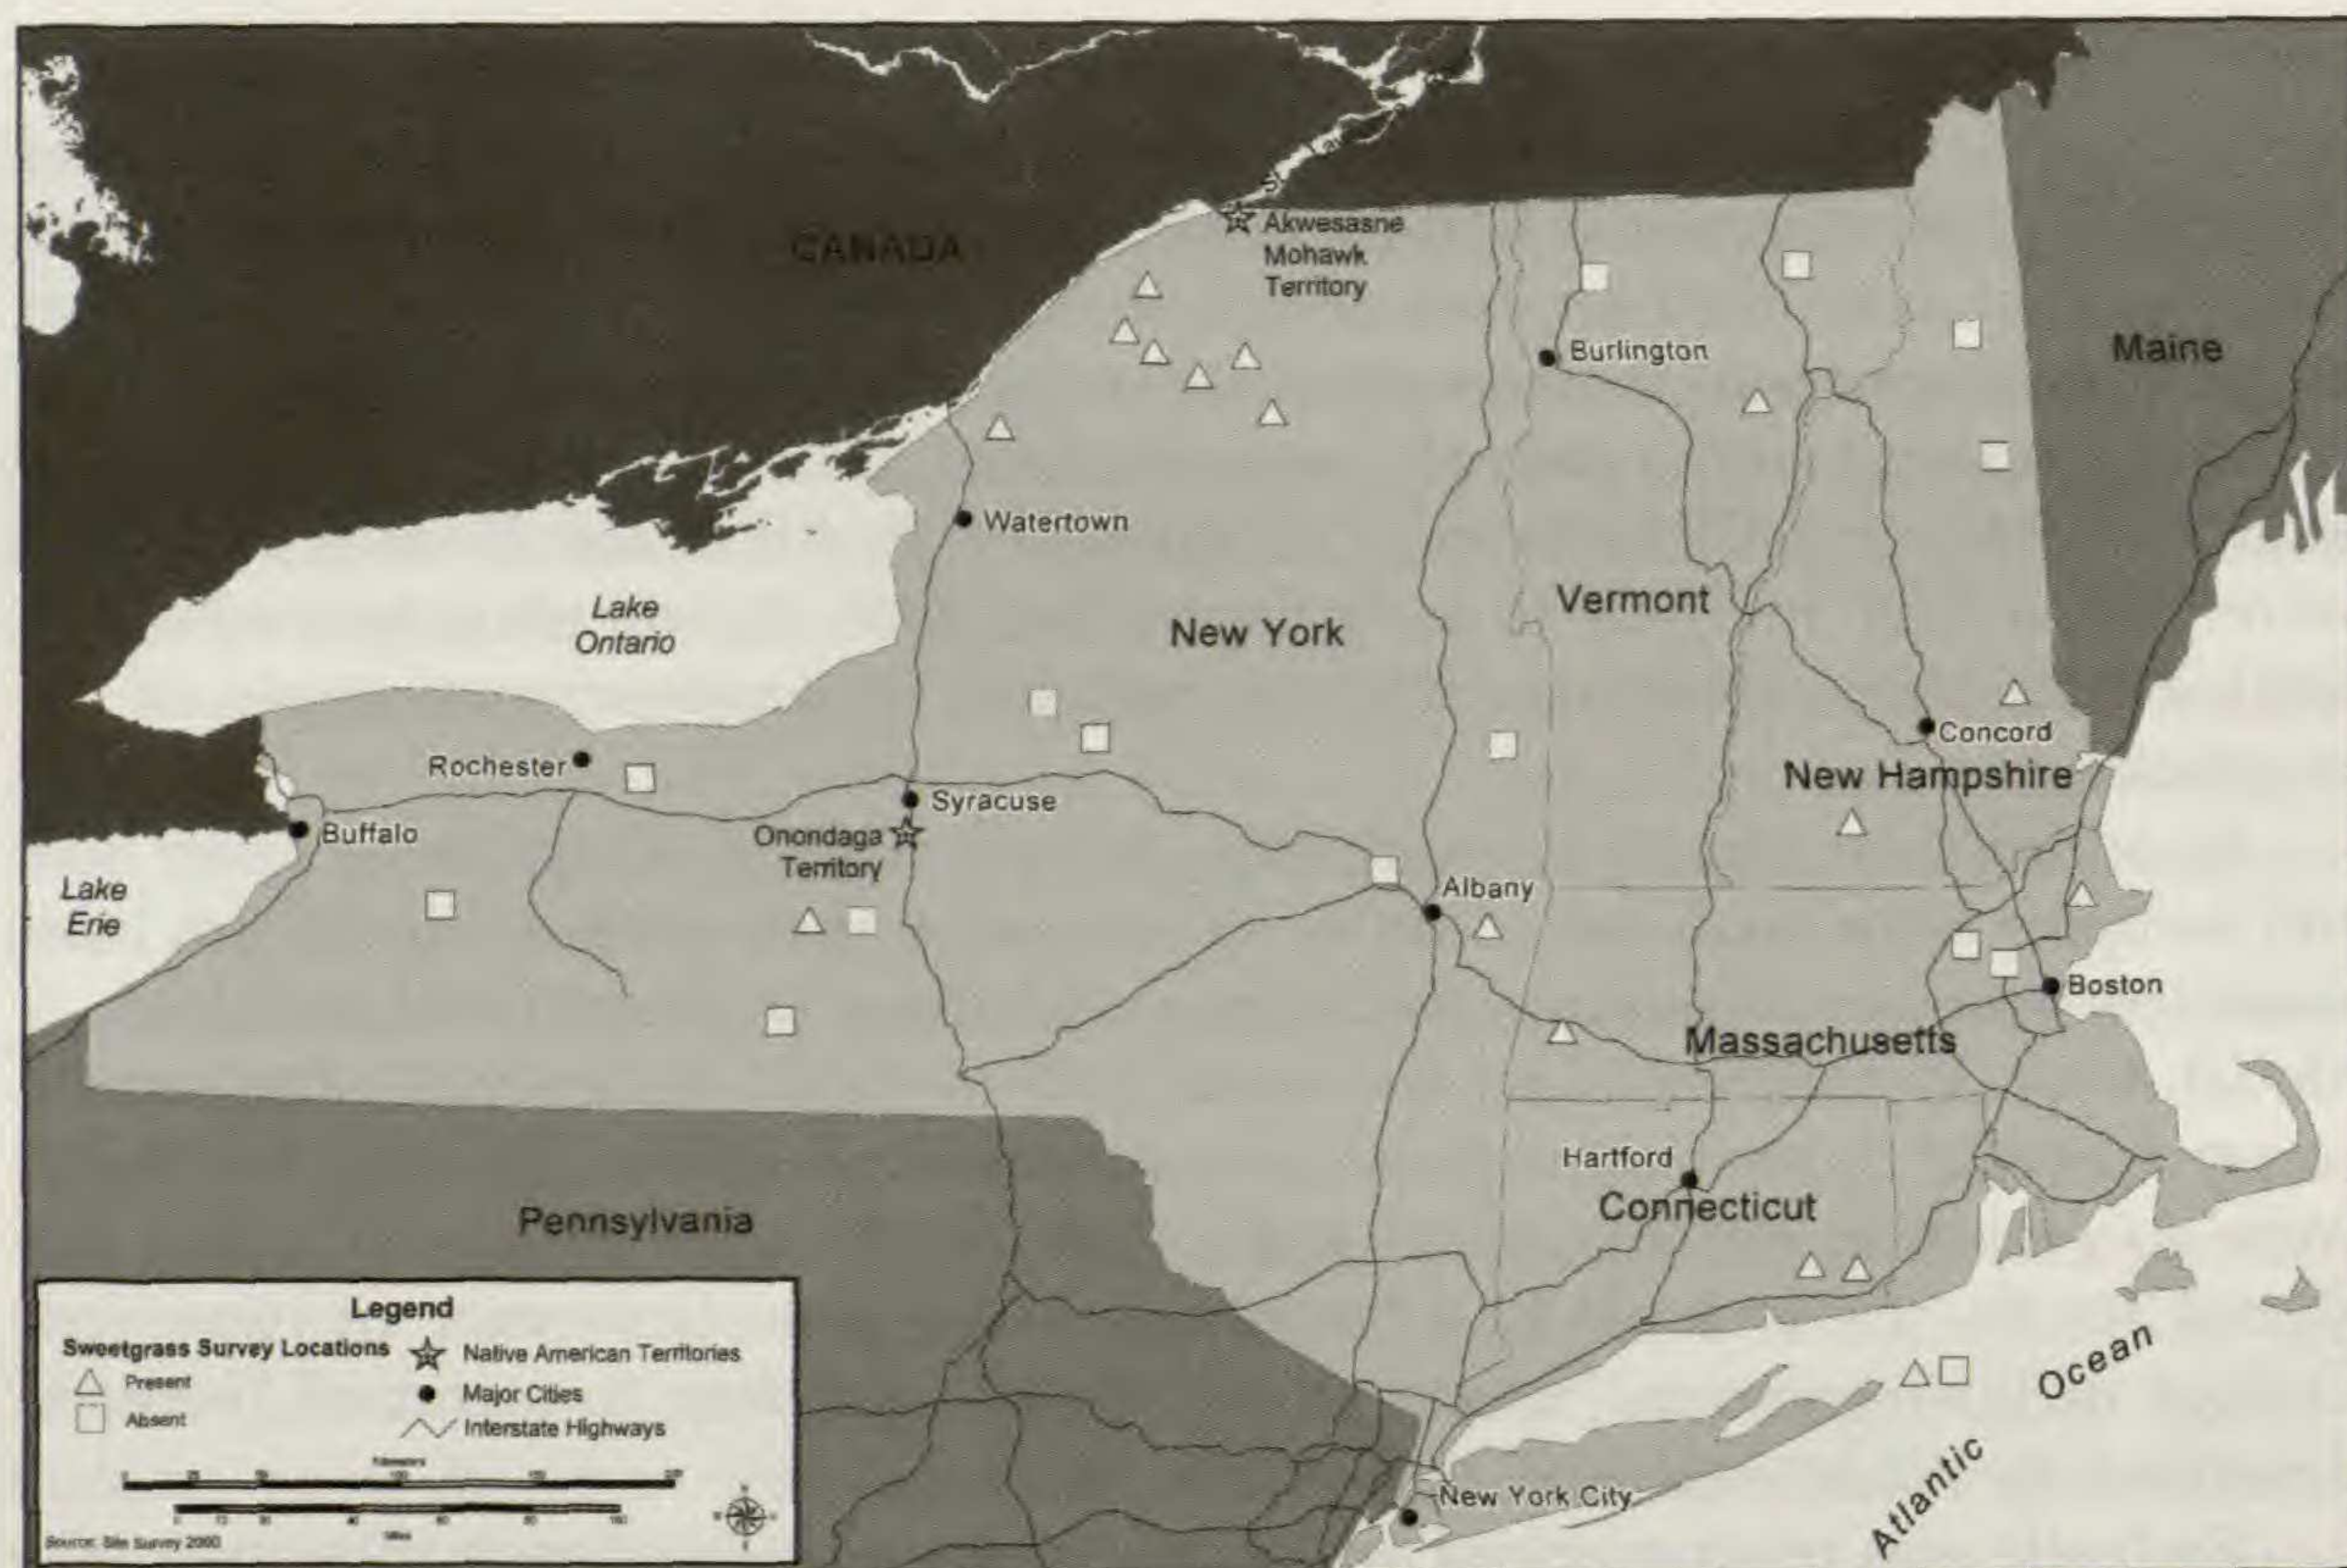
CANADA

Akwesasne Mohawk Territory

Burlington

Maine

Watertown

Lake Ontario

New York

Vermont

Concord

New Hampshire

Rochester

Syracuse

Buffalo

Onondaga Territory

Lake Erie

Albany

Boston

Massachusetts

Hartford

Connecticut

Pennsylvania

Atlantic Ocean

New York City

Legend

Sweetgrass Survey Locations

Present

Absent

Native American Territories

Major Cities

Interstate Highways

Kilometers

Miles

Source: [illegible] 2000